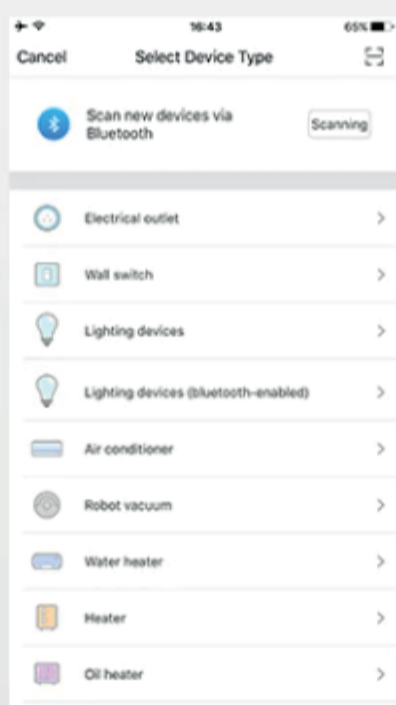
16:43
65%

Cancel
Select Device Type

Scan new devices via Bluetooth
Scanning

Electrical outlet
>

Wall switch
>

Lighting devices
>

Lighting devices (bluetooth-enabled)
>

Air conditioner
>

Robot vacuum
>

Water heater
>

Heater
>

Oil heater
>